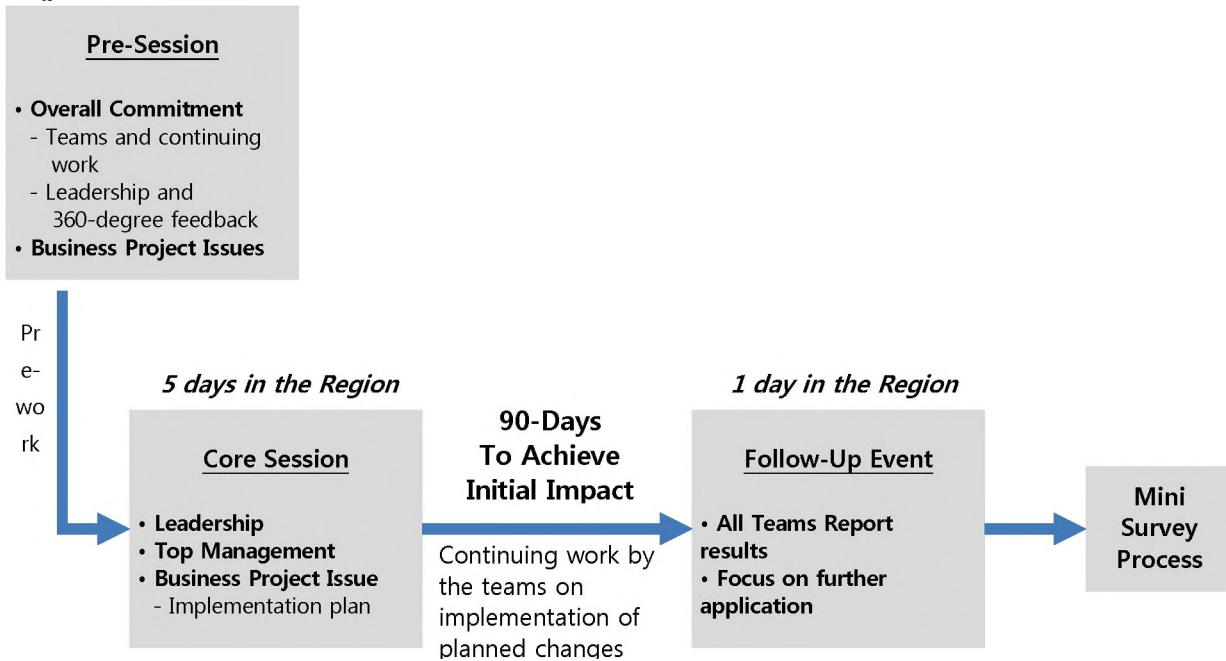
Pre-Session

• Overall Commitment
- Teams and continuing work
- Leadership and 360-degree feedback
• Business Project Issues

Pre-work

5 days in the Region

Core Session

• Leadership
• Top Management
• Business Project Issue
- Implementation plan

90-Days To Achieve Initial Impact

Continuing work by the teams on implementation of planned changes

1 day in the Region

Follow-Up Event

• All Teams Report results
• Focus on further application

Mini Survey Process